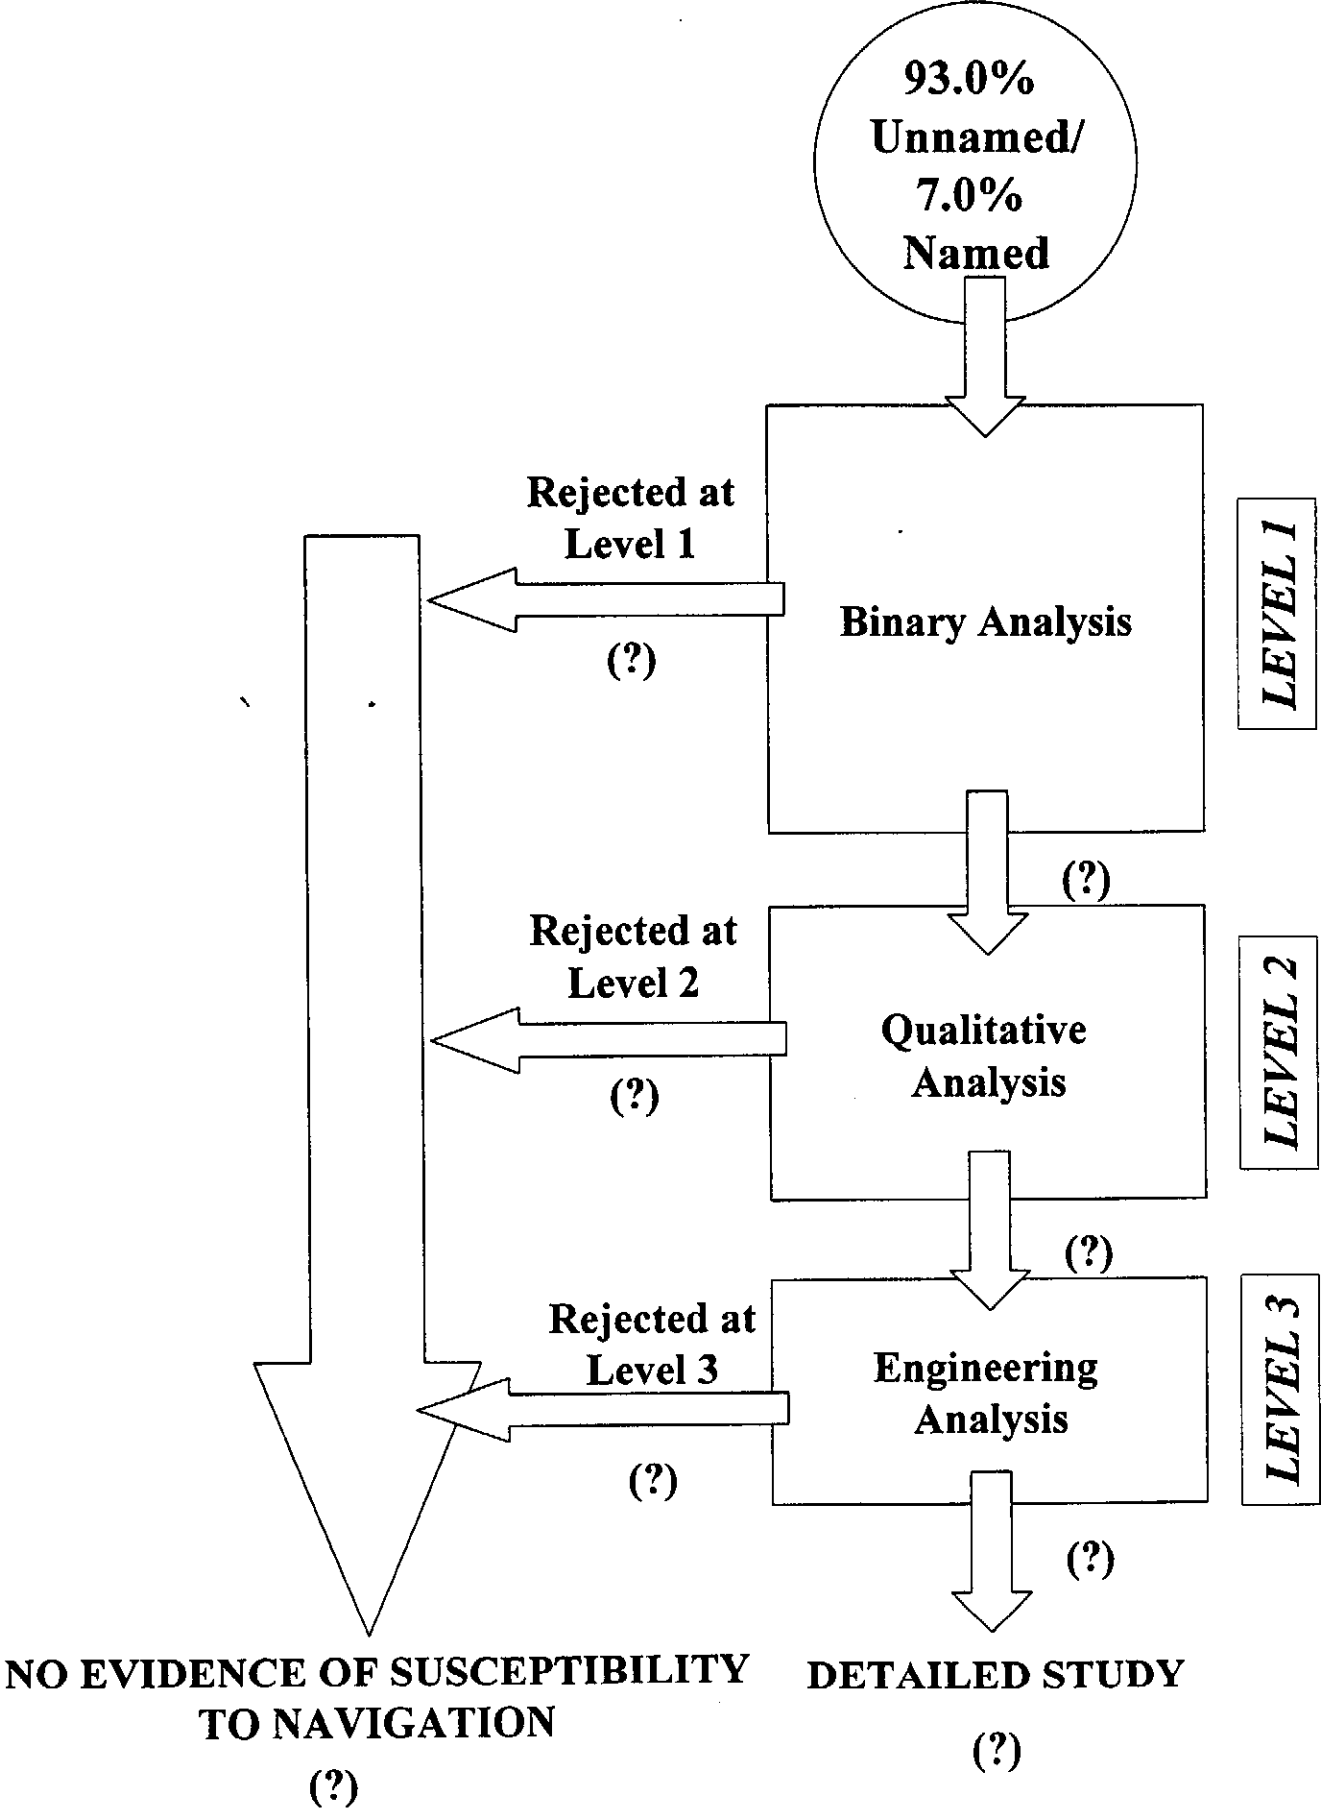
93.0%
Unnamed/
7.0%
Named

Rejected at
Level 1

(?)

Binary Analysis

LEVEL 1

(?)

Rejected at
Level 2

(?)

Qualitative
Analysis

LEVEL 2

(?)

Rejected at
Level 3

(?)

Engineering
Analysis

LEVEL 3

(?)

NO EVIDENCE OF SUSCEPTIBILITY TO NAVIGATION

(?)

DETAILED STUDY

(?)